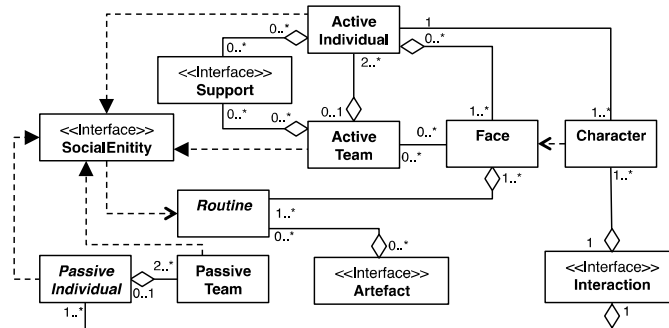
Active Individual

1

0..*

0..*

<<Interface>>
Support

2..*

0..*

0..*

0..1

<<Interface>>
SocialEnitity

0..*

Active Team

0..*

1..*

Face

1..*

Character

0..*

1..*

Routine

1..*

1..*

0..*

0..*

1

<<Interface>>
Interaction

Passive Individual

2..*

Passive Team

0..1

<<Interface>>
Artefact

1..*

1